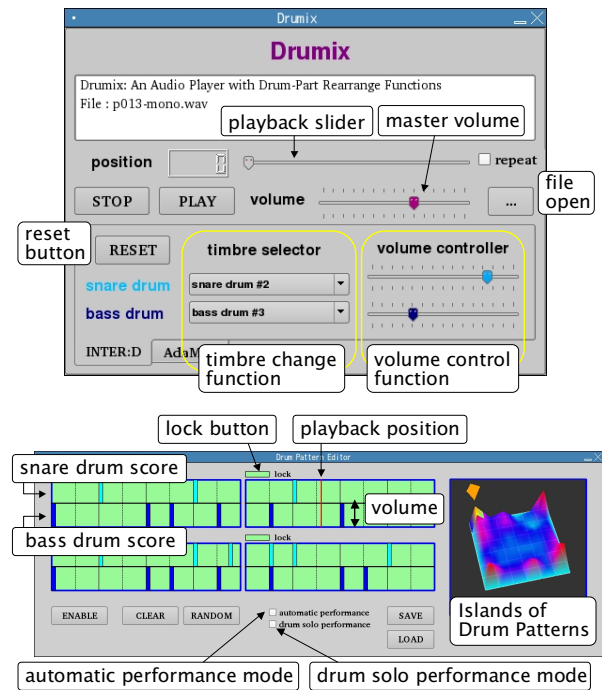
Drumix

Drumix

Drumix: An Audio Player with Drum-Part Rearrange Functions
File : p013-mono.wav

playback slider

master volume

position

0

repeat

STOP

PLAY

volume

...

file open

reset button

RESET

timbre selector

volume controller

snare drum

snare drum #2

bass drum

bass drum #3

INTER:D

AdaM

timbre change function

volume control function

lock button

playback position

Drum Pattern Editor

snare drum score

lock

volume

bass drum score

lock

ENABLE

CLEAR

RANDOM

automatic performance

drum solo performance

SAVE

LOAD

Islands of Drum Patterns

automatic performance mode

drum solo performance mode